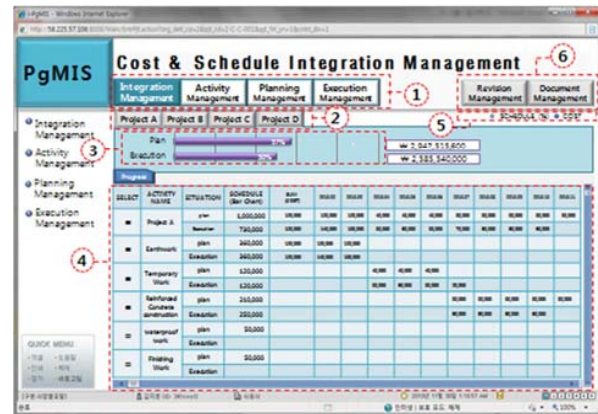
PgMIS

Cost & Schedule Integration Management

Integration Management | Activity Management | Planning Management | Execution Management

1

Revision Management | Document Management

6

Project A | Project B | Project C | Project D

2

5

SCHEDULE | COST

3

Plan

Execution

₩ 2,947,515,600

₩ 2,385,540,000

Progress

Integration Management
Activity Management
Planning Management
Execution Management

4

| SELECT | ACTIVITY NAME | SITUATION | SCHEDULE (Bar Chart) |
|---|---|---|---|
| | Project A | plan | 720,000 |
| | | Execution | 720,000 |
| | Earthwork | plan | 360,000 |
| | | Execution | 360,000 |
| | Temporary Work | plan | 120,000 |
| | | Execution | 120,000 |
| | Reinforced Concrete construction | plan | 240,000 |
| | | Execution | 240,000 |
| | Waterproof Work | plan | 50,000 |
| | | Execution | |
| | Finishing Work | plan | 50,000 |
| | | Execution | |

QUICK MENU

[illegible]